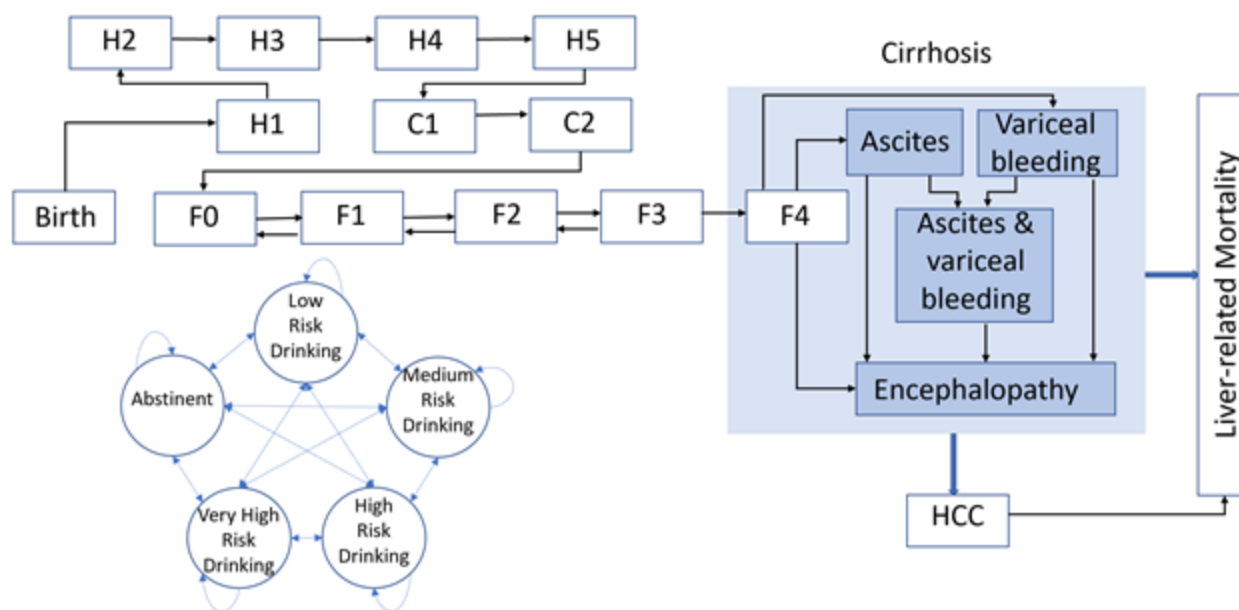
H2
H3
H4
H5
H1
C1
C2
Birth
F0
F1
F2
F3
F4
Cirrhosis
Ascites
Variceal bleeding
Ascites & variceal bleeding
Encephalopathy
HCC
Liver-related Mortality
Low Risk Drinking
Abstinent
Medium Risk Drinking
Very High Risk Drinking
High Risk Drinking